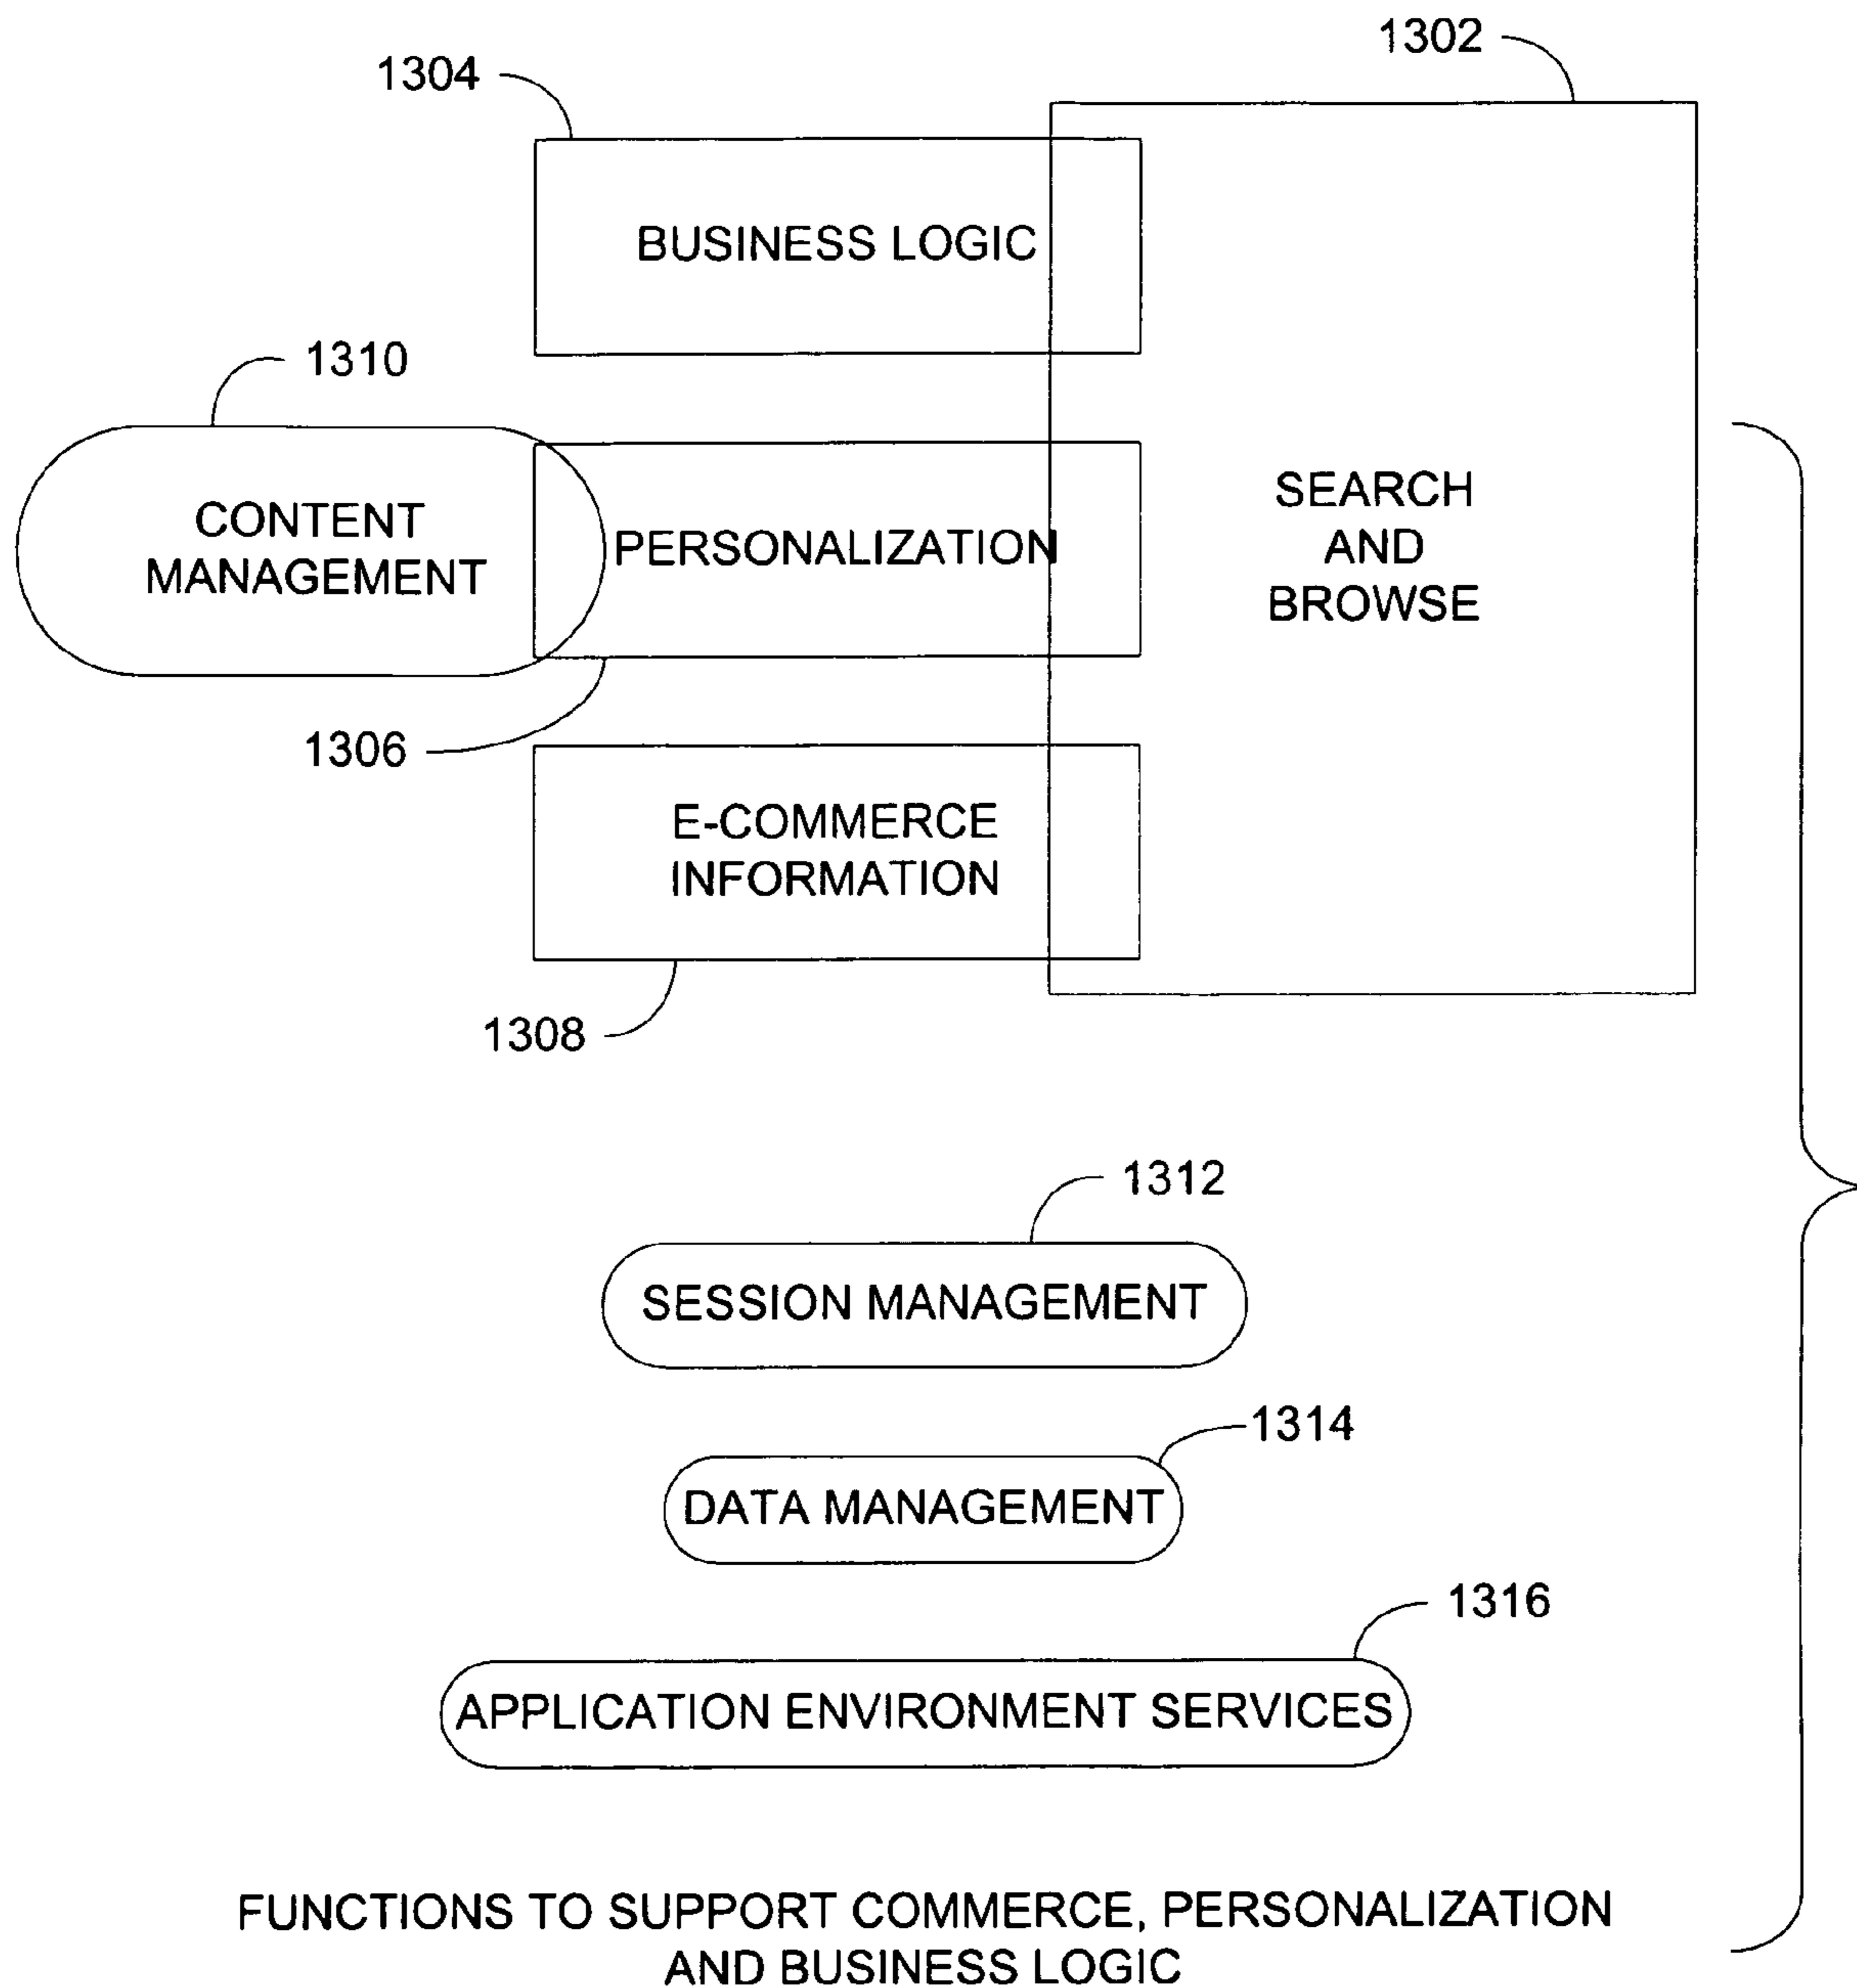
1302

1304

BUSINESS LOGIC

1310

CONTENT MANAGEMENT

PERSONALIZATION

SEARCH AND BROWSE

1306

E-COMMERCE INFORMATION

1308

1312

SESSION MANAGEMENT

1314

DATA MANAGEMENT

1316

APPLICATION ENVIRONMENT SERVICES

FUNCTIONS TO SUPPORT COMMERCE, PERSONALIZATION AND BUSINESS LOGIC